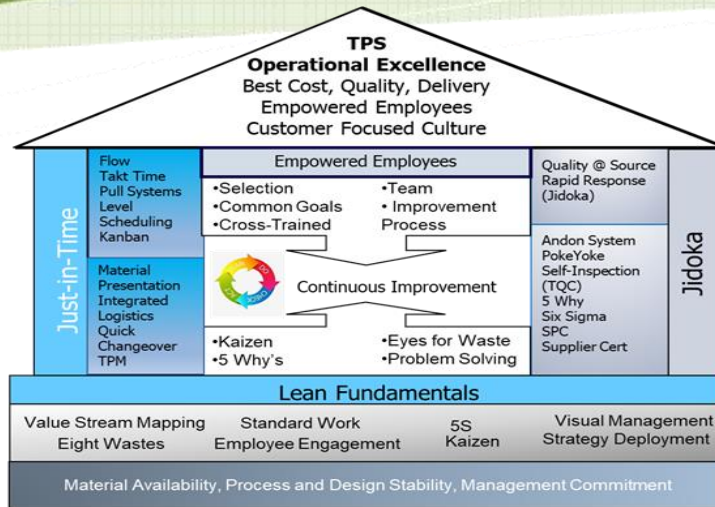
TPS
Operational Excellence
Best Cost, Quality, Delivery
Empowered Employees
Customer Focused Culture

Just-in-Time

Flow
Takt Time
Pull Systems
Level Scheduling
Kanban

Material Presentation
Integrated Logistics
Quick Changeover
TPM

Empowered Employees

•Selection
•Common Goals
•Cross-Trained

•Team
• Improvement Process

Continuous Improvement

•Kaizen
•5 Why's

•Eyes for Waste
•Problem Solving

Quality @ Source
Rapid Response (Jidoka)

Andon System
PokeYoke
Self-Inspection (TQC)
5 Why
Six Sigma
SPC
Supplier Cert

Jidoka

Lean Fundamentals

Value Stream Mapping
Eight Wastes

Standard Work
Employee Engagement

5S
Kaizen

Visual Management
Strategy Deployment

Material Availability, Process and Design Stability, Management Commitment